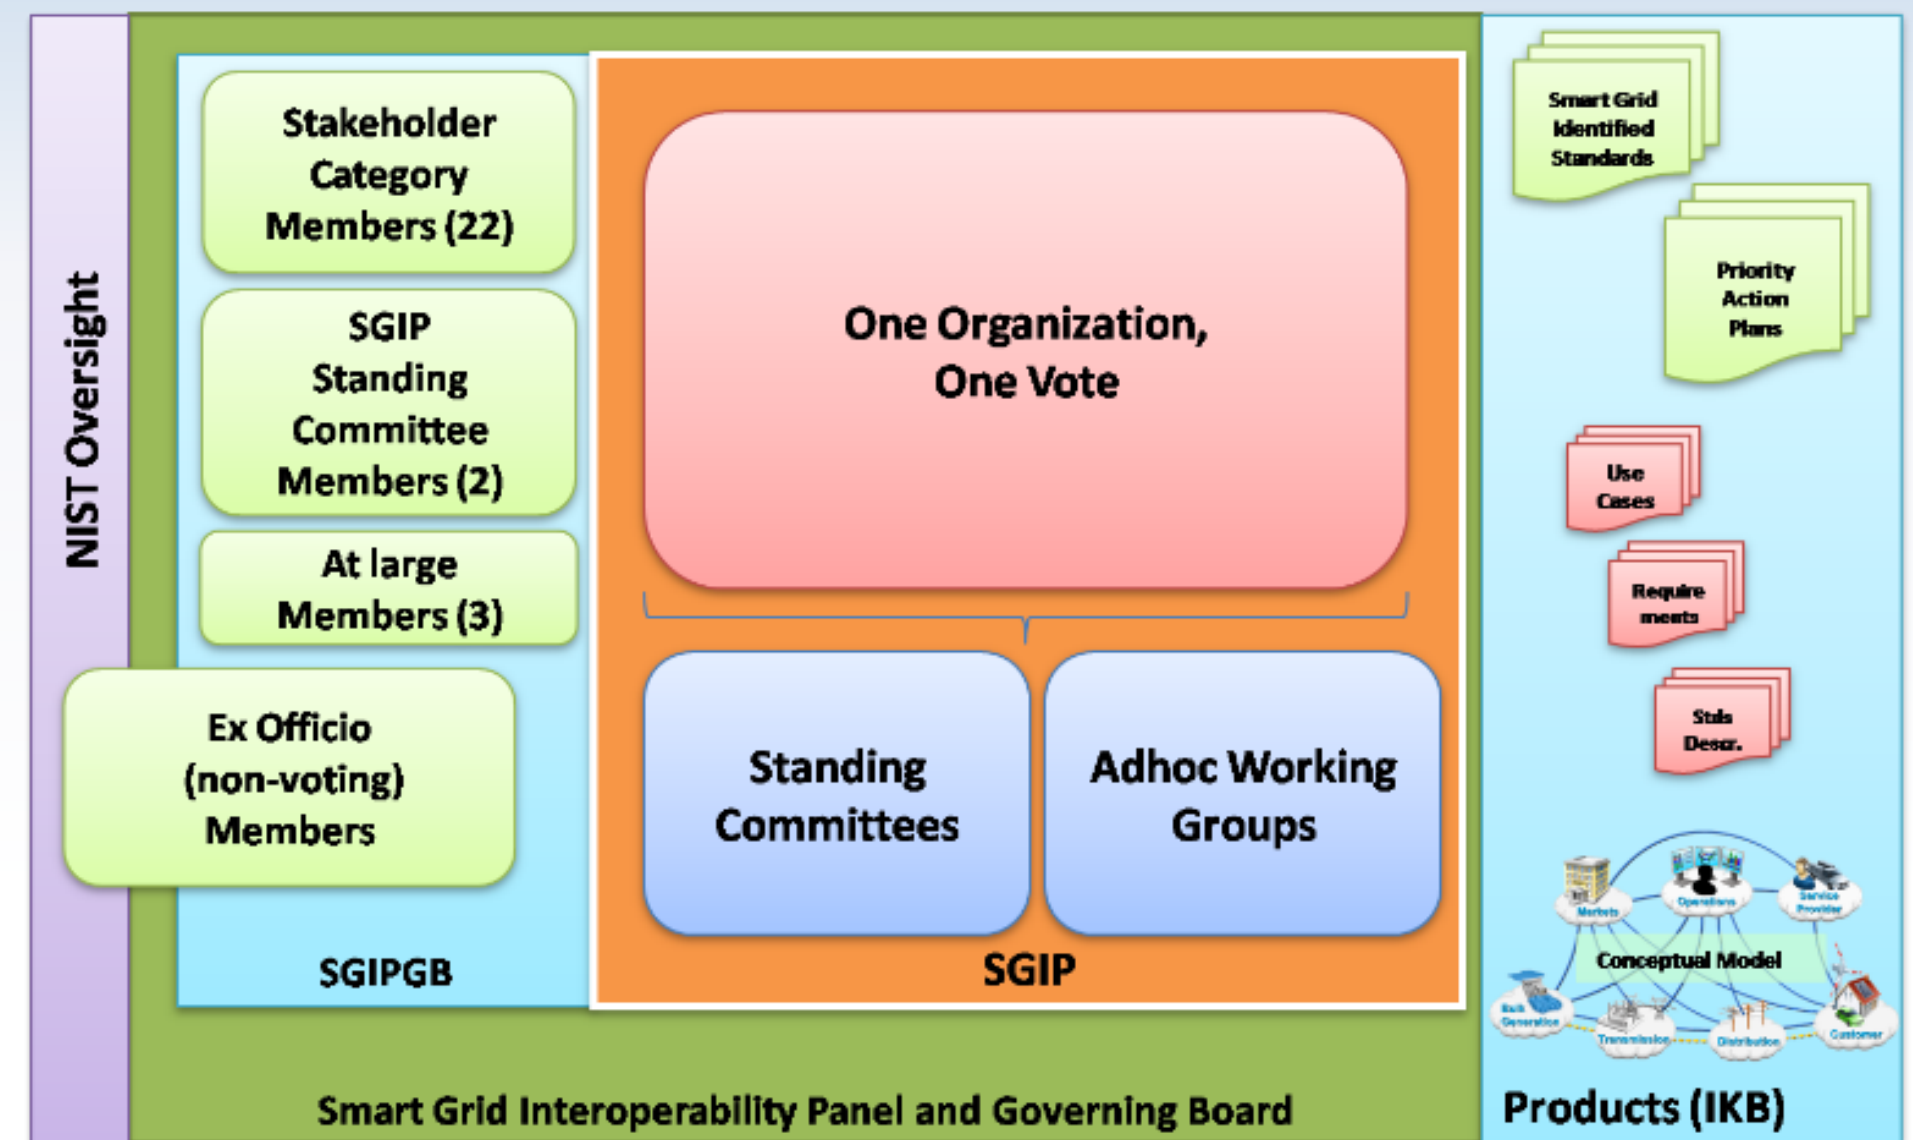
NIST Oversight

Stakeholder Category Members (22)

SGIP Standing Committee Members (2)

At large Members (3)

Ex Officio (non-voting) Members

SGIPGB

One Organization, One Vote

Standing Committees

Adhoc Working Groups

SGIP

Smart Grid Interoperability Panel and Governing Board

Smart Grid Identified Standards

Priority Action Plans

Use Cases

Require ments

Stds Descr.

Markets

Operations

Service Provider

Conceptual Model

Bulk Generation

Transmission

Distribution

Customer

Products (IKB)